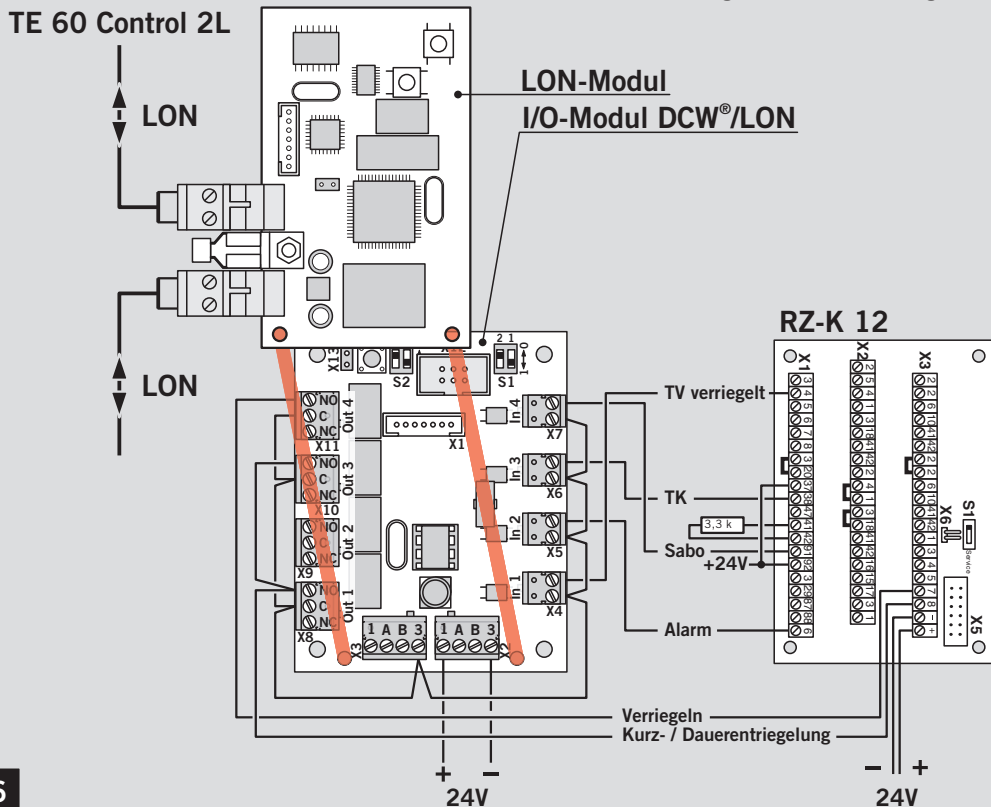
TE 60 Control 2L
LON
LON
LON-Modul
I/O-Modul DCW®/LON
X13
S2
S1
2 1
0
Out 4
Out 3
Out 2
Out 1
NO C NC
X11
NO C NC
X10
NO C NC
X9
NO C NC
X8
X1
In 4
X7
In 3
X6
In 2
X5
In 1
X4
X3
1 A B 3
1 A B 3
X2
TV verriegelt
TK
3,3 k
Sabo
+24V
Alarm
RZ-K 12
X1
X2
X3
S1
X6
X5
Service
Verriegeln
Kurz- / Dauerentriegelung
+
–
24V
–
+
24V
6